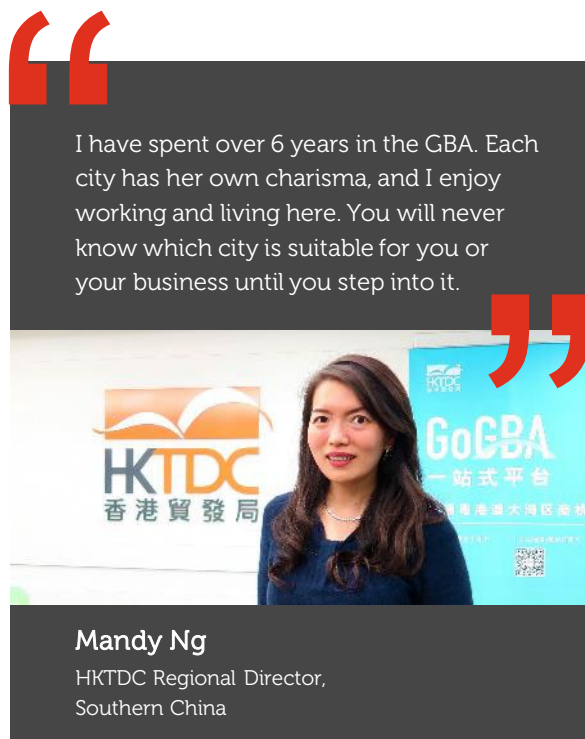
"

I have spent over 6 years in the GBA. Each city has her own charisma, and I enjoy working and living here. You will never know which city is suitable for you or your business until you step into it.

"

HKTDC
香港貿發局

HKTDC
GoGBA
一站式平台
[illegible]

Mandy Ng
HKTDC Regional Director, Southern China